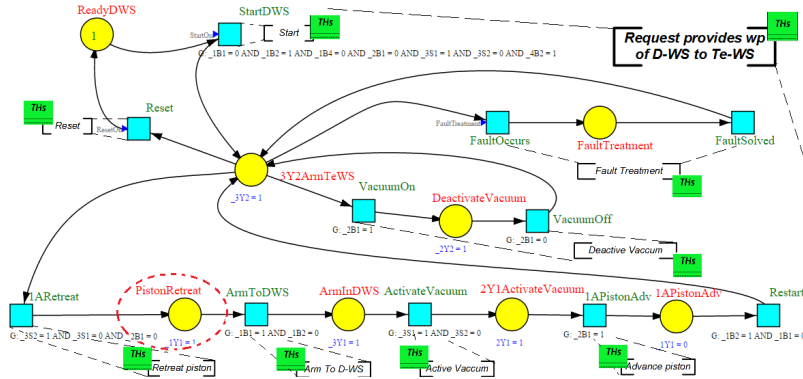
ReadyDWS

1

StartDWS

StartOn

Start

THs

G: _1B1 = 0 AND _1B2 = 1 AND _1B4 = 0 AND _2B1 = 0 AND _3S1 = 1 AND _3S2 = 0 AND _4B2 = 1

Request provides wp of D-WS to Te-WS

THs

THs

Reset

Reset

ResetOn

FaultTreatment

FaultOccurs

FaultTreatment

FaultSolved

3Y2ArmTeWS

_3Y2 = 1

Fault Treatment

THs

VacuumOn

DeactivateVacuum

VacuumOff

G: _2B1 = 1

_2Y2 = 1

G: _2B1 = 0

Deactive Vaccum

THs

1ARetreat

PistonRetreat

ArmToDWS

ArmInDWS

ActivateVacuum

2Y1ActivateVacuum

1APistonAdv

1APistonAdv

Restart

G: _3S2 = 1 AND _3S1 = 0 AND _2B1 = 0

_1Y1 = 1

G: _1B1 = 1 AND _1B2 = 0

_3Y1 = 1

G: _3S1 = 1 AND _3S2 = 0

2Y1 = 1

G: _2B1 = 1

1Y1 = 0

G: _1B2 = 1 AND _1B1 =

THs

Retreat piston

THs

Arm To D-WS

THs

Active Vaccum

THs

Advance piston